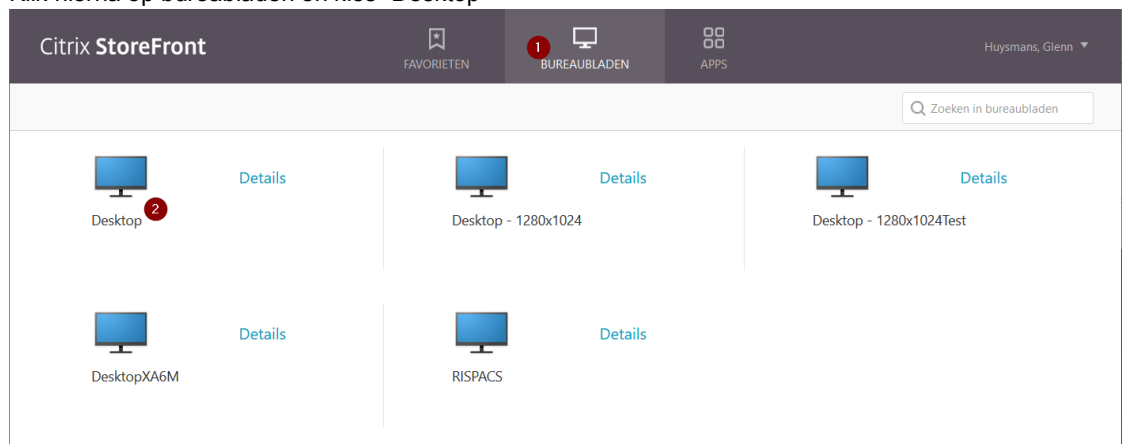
Citrix StoreFront

FAVORIETEN

1

BUREAUBLADEN

APPS

Huysmans, Glenn ▼

Zoeken in bureaubladen

Details

Desktop 2

Details

Desktop - 1280x1024

Details

Desktop - 1280x1024Test

Details

DesktopXA6M

Details

RISPACS